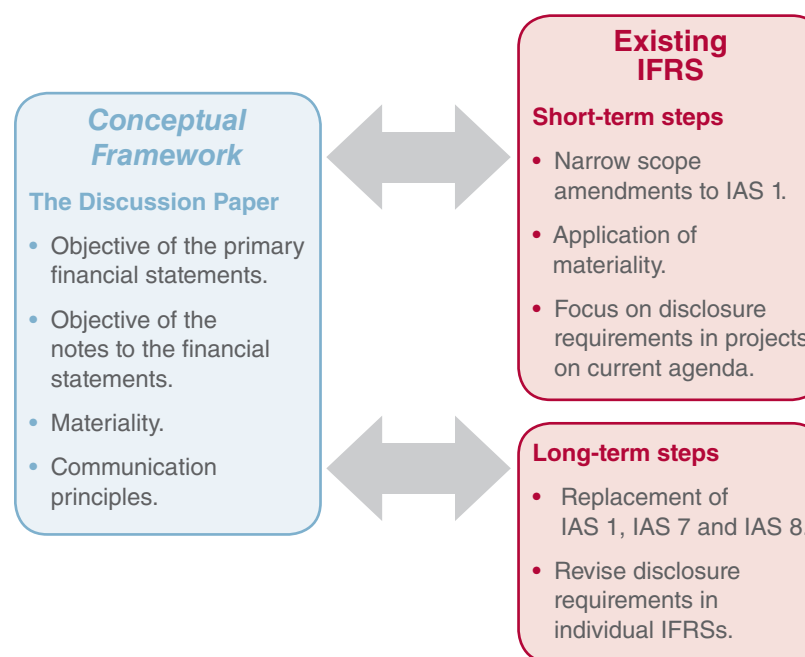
Conceptual Framework

The Discussion Paper

• Objective of the primary financial statements.

• Objective of the notes to the financial statements.

• Materiality.

• Communication principles.

Existing IFRS

Short-term steps

• Narrow scope amendments to IAS 1.

• Application of materiality.

• Focus on disclosure requirements in projects on current agenda.

Long-term steps

• Replacement of IAS 1, IAS 7 and IAS 8.

• Revise disclosure requirements in individual IFRSs.